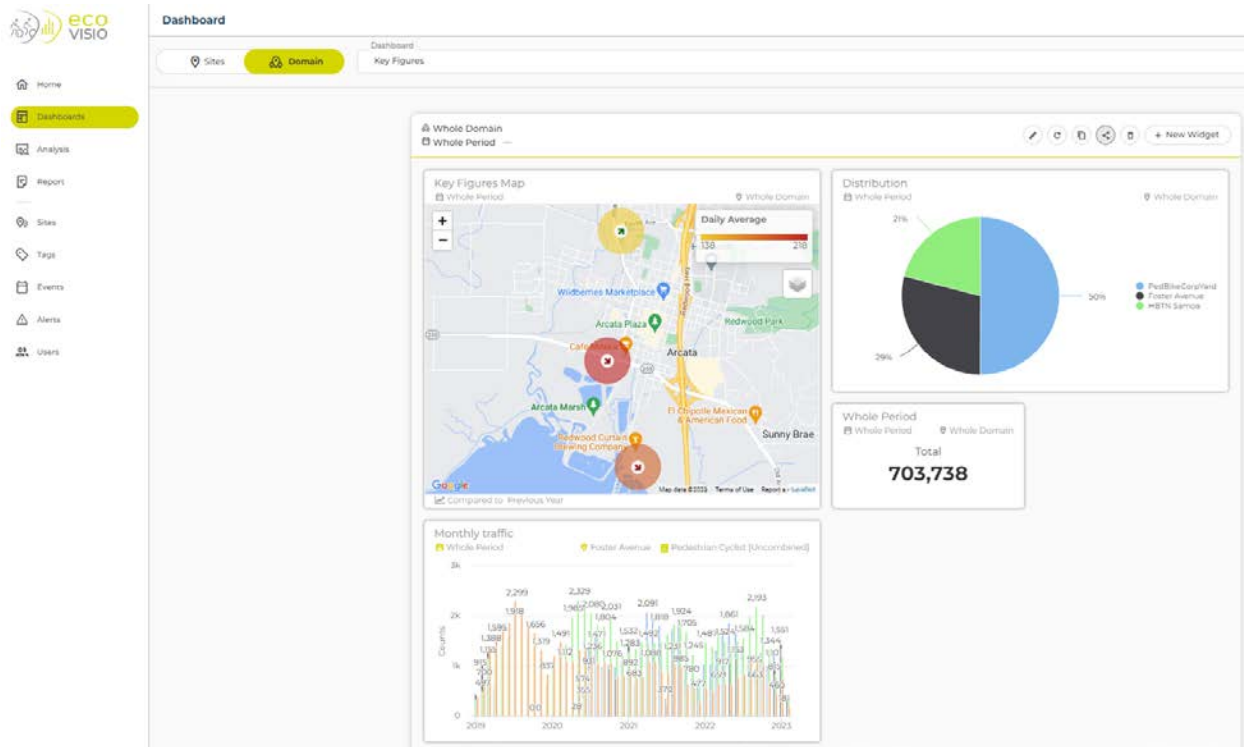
eco VISIO

Dashboard

Sites
Domain

Dashboard
Key Figures

Home
Dashboards
Analysis
Report
Sites
Tags
Events
Alerts
Users

Whole Domain
Whole Period —

+ New Widget

Key Figures Map
Whole Period
Whole Domain

Daily Average
138
218

Wildberries Marketplace
Arcata Plaza
Redwood Park
Cafe Mokka
Arcata
Arcata Marsh
El Chipotle Mexican & American Food
Redwood Curtain Brewing Company
Sunny Brae
Google
Map data ©2023 Terms of Use Report a Leaflet

Compared to Previous Year

Distribution
Whole Period
Whole Domain

21%
50%
29%

PedBikeCorpYard
Foster Avenue
HBTN Samoa

Whole Period
Whole Period
Whole Domain
Total
703,738

Monthly traffic
Whole Period
Foster Avenue
Pedestrian Cyclist (Uncombined)

3k
2k
1k
0
Counts

2,299
2,329
2,091
2,193
1,918
1,965
2,080
2,031
1,924
1,861
1,599
1,656
1,804
1,818
1,705
1,388
1,519
1,491
1,477
1,532
1,492
1,487
1,524
1,584
1,551
1,344
1,236
1,283
1,245
1,112
1,078
1,088
1,131

2019
2020
2021
2022
2023